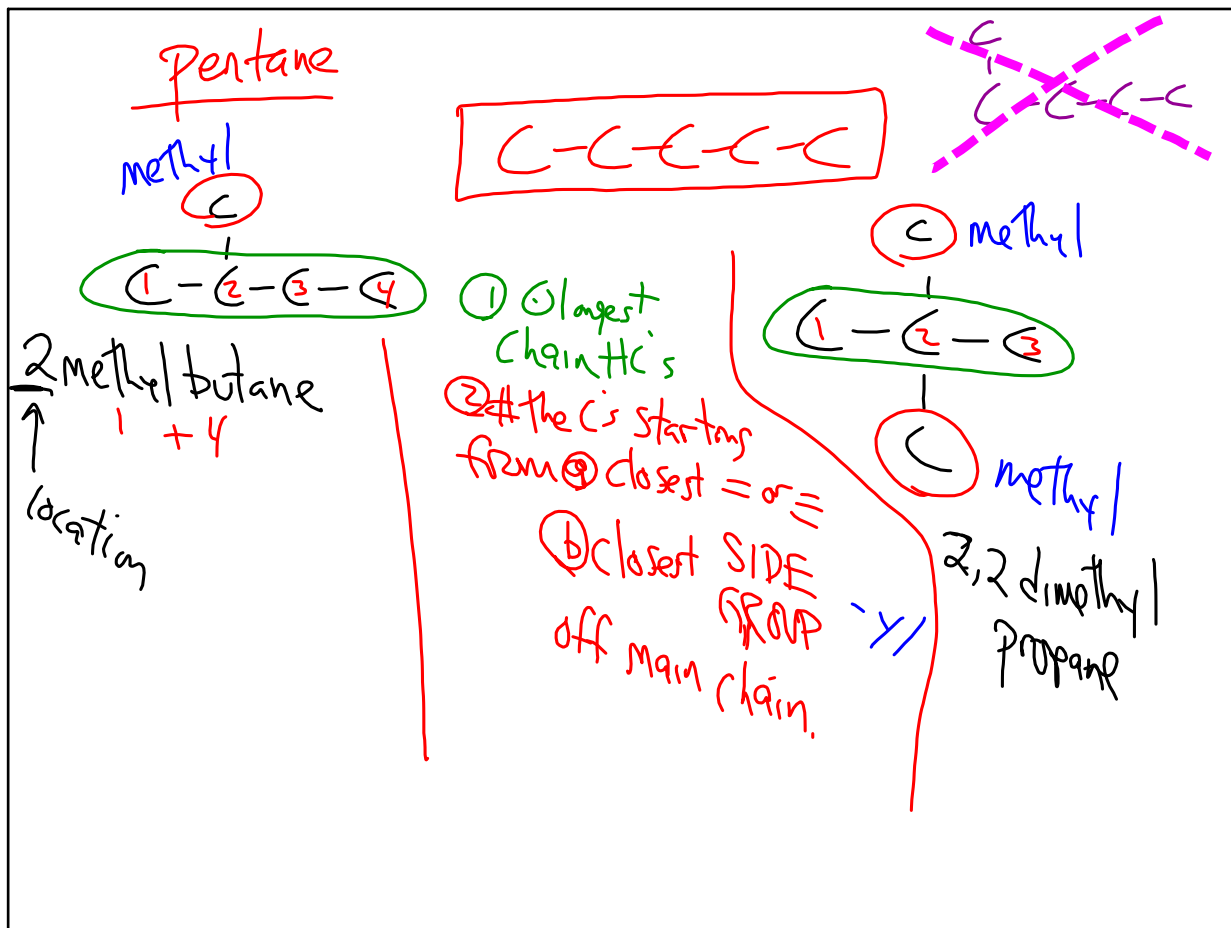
Pentane

methyl

C

C – C – C – C

1 2 3 4

2 methyl butane

1 + 4

location

C – C – C – C – C

① longest chain HC's

② # the C's starting from ⓐ closest = or ≡

ⓑ closest SIDE GROUP off main chain.

-yl

C
C – C – C – C

C methyl

C – C – C

1 2 3

C methyl

2,2 dimethyl propane